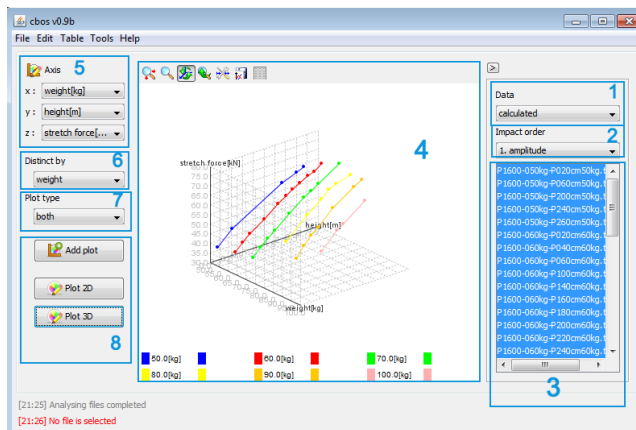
cbos v0.9b

File Edit Table Tools Help

Axis 5

x : weight[kg]

y : height[m]

z : stretch force[...

Distinct by 6

weight

Plot type 7

both

Add plot

Plot 2D

Plot 3D

8

4

stretch force[kN]

75.0
70.0
65.0
60.0
55.0
50.0
45.0
40.0
35.0
30.0

height[m]

weight[kg]

50.0[kg] 60.0[kg] 70.0[kg]
80.0[kg] 90.0[kg] 100.0[kg]

>

Data 1

calculated

Impact order 2

1. amplitude

P1600-050kg-P020cm50kg.
P1600-050kg-P060cm50kg.
P1600-050kg-P120cm50kg.
P1600-050kg-P240cm50kg.
P1600-050kg-P260cm50kg.
P1600-060kg-P020cm60kg.
P1600-060kg-P040cm60kg.
P1600-060kg-P060cm60kg.
P1600-060kg-P100cm60kg.
P1600-060kg-P140cm60kg.
P1600-060kg-P160cm60kg.
P1600-060kg-P180cm60kg.
P1600-060kg-P200cm60kg.
P1600-060kg-P220cm60kg.
P1600-060kg-P240cm60kg.

3

[21:25] Analysing files completed
[21:26] No file is selected